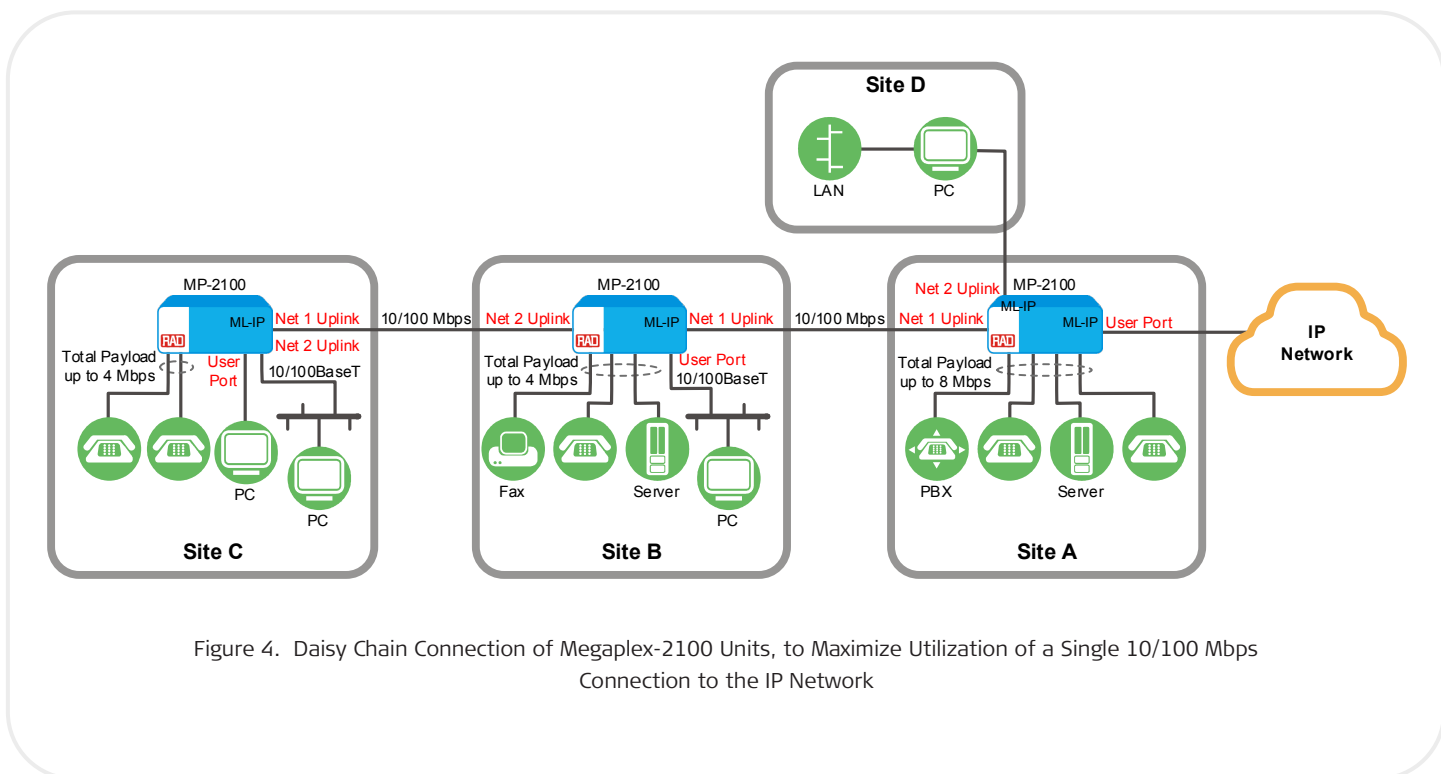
Site D

LAN

PC

MP-2100

RAD

ML-IP

Net 1 Uplink

Net 2 Uplink

Total Payload up to 4 Mbps

User Port

10/100BaseT

PC

PC

Site C

10/100 Mbps

MP-2100

Net 2 Uplink

RAD

ML-IP

Net 1 Uplink

Total Payload up to 4 Mbps

User Port

10/100BaseT

Fax

Server

PC

Site B

10/100 Mbps

Net 2 Uplink

MP-2100

ML-IP

Net 1 Uplink

RAD

ML-IP

User Port

Total Payload up to 8 Mbps

PBX

Server

Site A

IP Network

Figure 4. Daisy Chain Connection of Megaplex-2100 Units, to Maximize Utilization of a Single 10/100 Mbps Connection to the IP Network